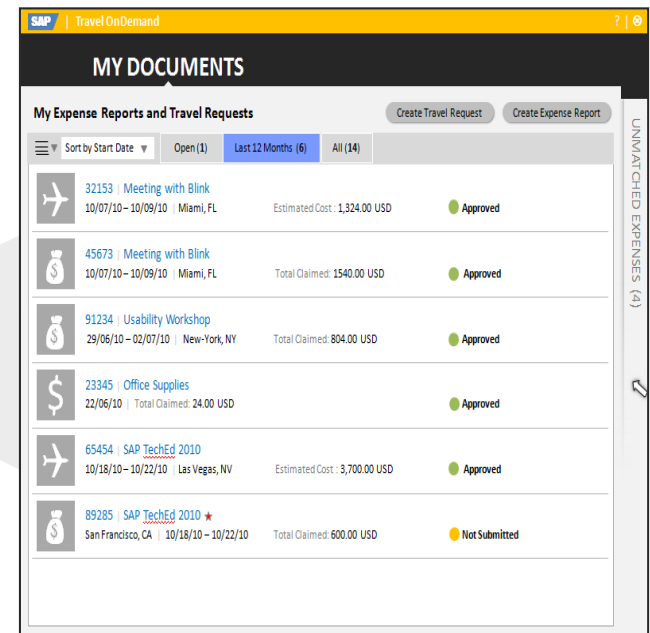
SAP | Travel OnDemand

? | ⊗

MY DOCUMENTS

My Expense Reports and Travel Requests

Create Travel Request

Create Expense Report

Sort by Start Date

Open (1)

Last 12 Months (6)

All (14)

UNMATCHED EXPENSES (4)

32153 | Meeting with Blink
10/07/10 – 10/09/10 | Miami, FL
Estimated Cost : 1,324.00 USD
Approved

45673 | Meeting with Blink
10/07/10 – 10/09/10 | Miami, FL
Total Claimed: 1540.00 USD
Approved

91234 | Usability Workshop
29/06/10 – 02/07/10 | New-York, NY
Total Claimed: 804.00 USD
Approved

23345 | Office Supplies
22/06/10 | Total Claimed: 24.00 USD
Approved

65454 | SAP TechEd 2010
10/18/10 – 10/22/10 | Las Vegas, NV
Estimated Cost : 3,700.00 USD
Approved

89285 | SAP TechEd 2010 ★
San Francisco, CA | 10/18/10 – 10/22/10
Total Claimed: 600.00 USD
Not Submitted